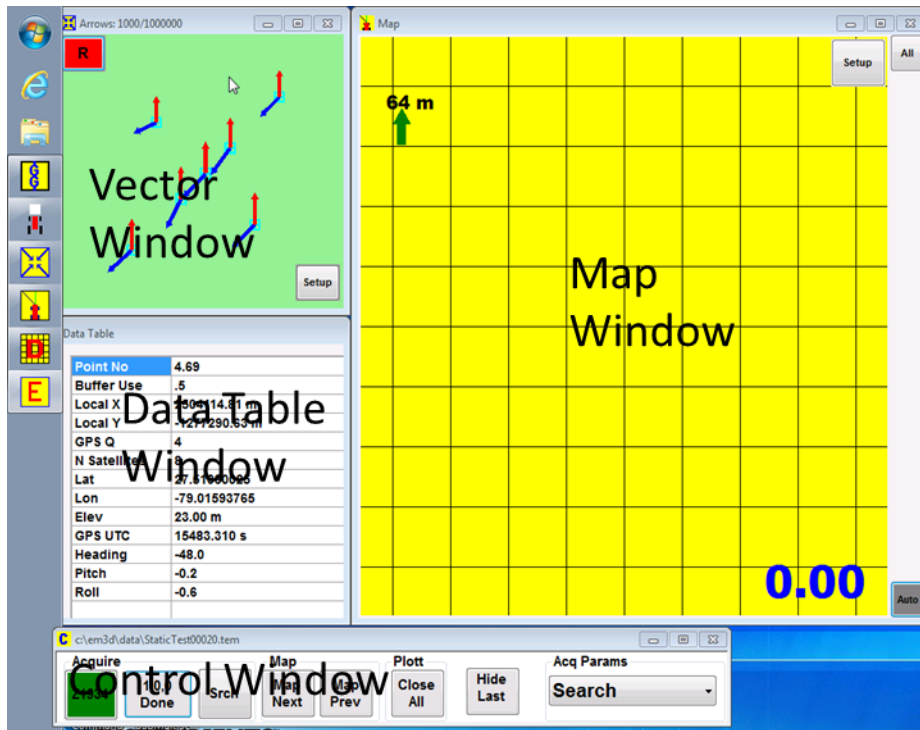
Arrows: 1000/1000000

R

Vector Window

Setup

Map

Setup

All

64 m

Map Window

0.00

Auto

Data Table

| Point No | 4.69 |
|---|---|
| Buffer Use | .5 |
| Local X | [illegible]14.81 m |
| Local Y | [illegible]1290.53 m |
| GPS Q | 4 |
| N Satellites | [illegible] |
| Lat | 27.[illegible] |
| Lon | -79.01593765 |
| Elev | 23.00 m |
| GPS UTC | 15483.310 s |
| Heading | -48.0 |
| Pitch | -0.2 |
| Roll | -0.6 |

Data table Window

D

E

C c:\em3d\data\StaticTest00020.tem

Control Window

Acquire

2133

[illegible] Done

Srch

Map

Map Next

Map Prev

Plott

Close All

Hide Last

Acq Params

Search